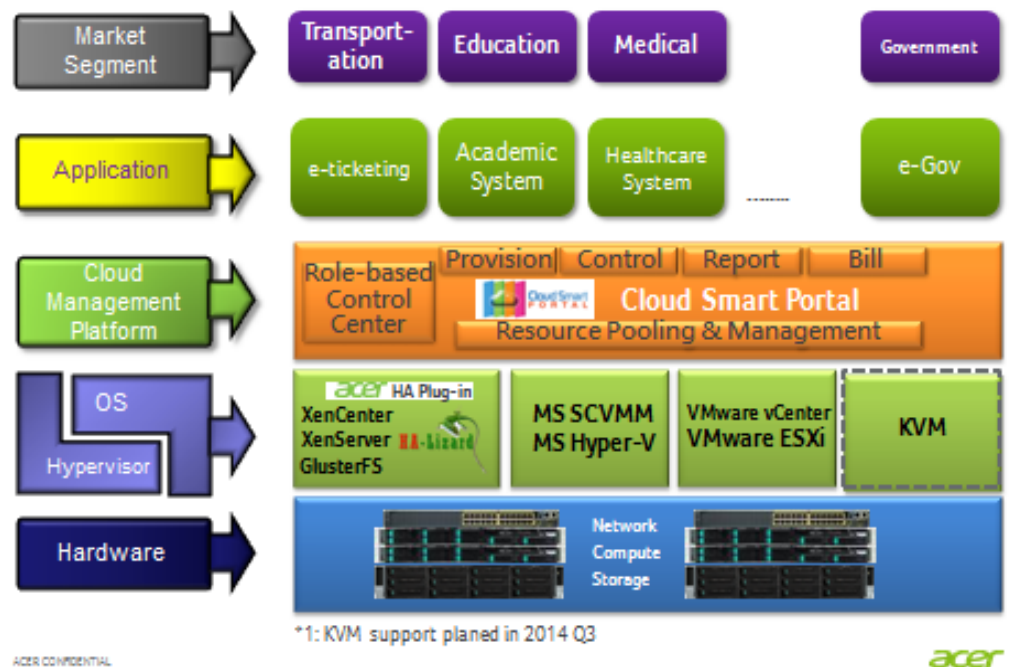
Market Segment

Transportation

Education

Medical

Government

Application

e-ticketing

Academic System

Healthcare System

.........

e-Gov

Cloud Management Platform

Role-based Control Center

Provision

Control

Report

Bill

Cloud Smart PORTAL

Cloud Smart Portal

Resource Pooling & Management

OS

Hypervisor

acer HA Plug-in

XenCenter

XenServer

HA-Lizard

GlusterFS

MS SCVMM

MS Hyper-V

VMware vCenter

VMware ESXi

KVM

Hardware

Network

Compute

Storage

*1: KVM support planed in 2014 Q3

ACER CONFIDENTIAL

acer